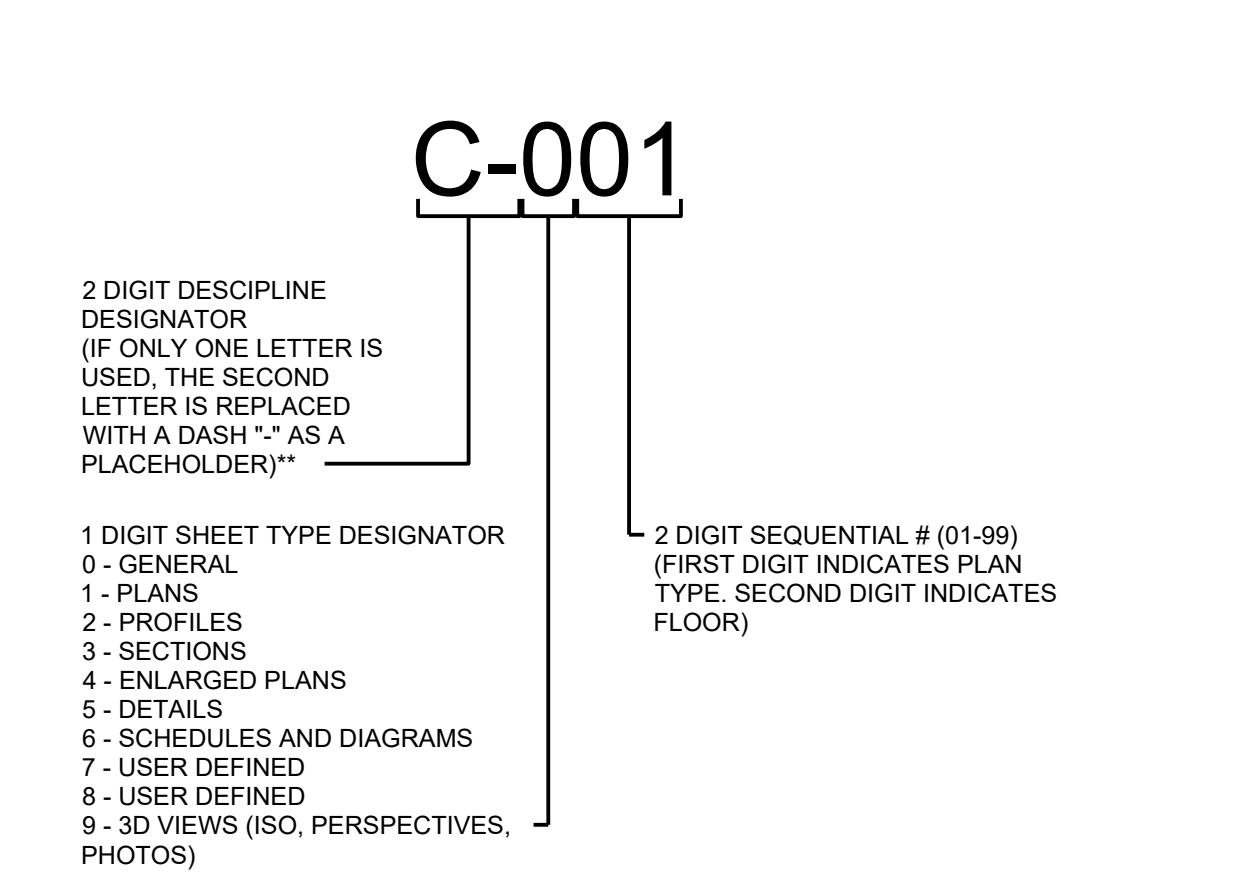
C-001

2 DIGIT DESCIPLINE DESIGNATOR (IF ONLY ONE LETTER IS USED, THE SECOND LETTER IS REPLACED WITH A DASH "-" AS A PLACEHOLDER)**

1 DIGIT SHEET TYPE DESIGNATOR
0 - GENERAL
1 - PLANS
2 - PROFILES
3 - SECTIONS
4 - ENLARGED PLANS
5 - DETAILS
6 - SCHEDULES AND DIAGRAMS
7 - USER DEFINED
8 - USER DEFINED
9 - 3D VIEWS (ISO, PERSPECTIVES, PHOTOS)

2 DIGIT SEQUENTIAL # (01-99) (FIRST DIGIT INDICATES PLAN TYPE. SECOND DIGIT INDICATES FLOOR)